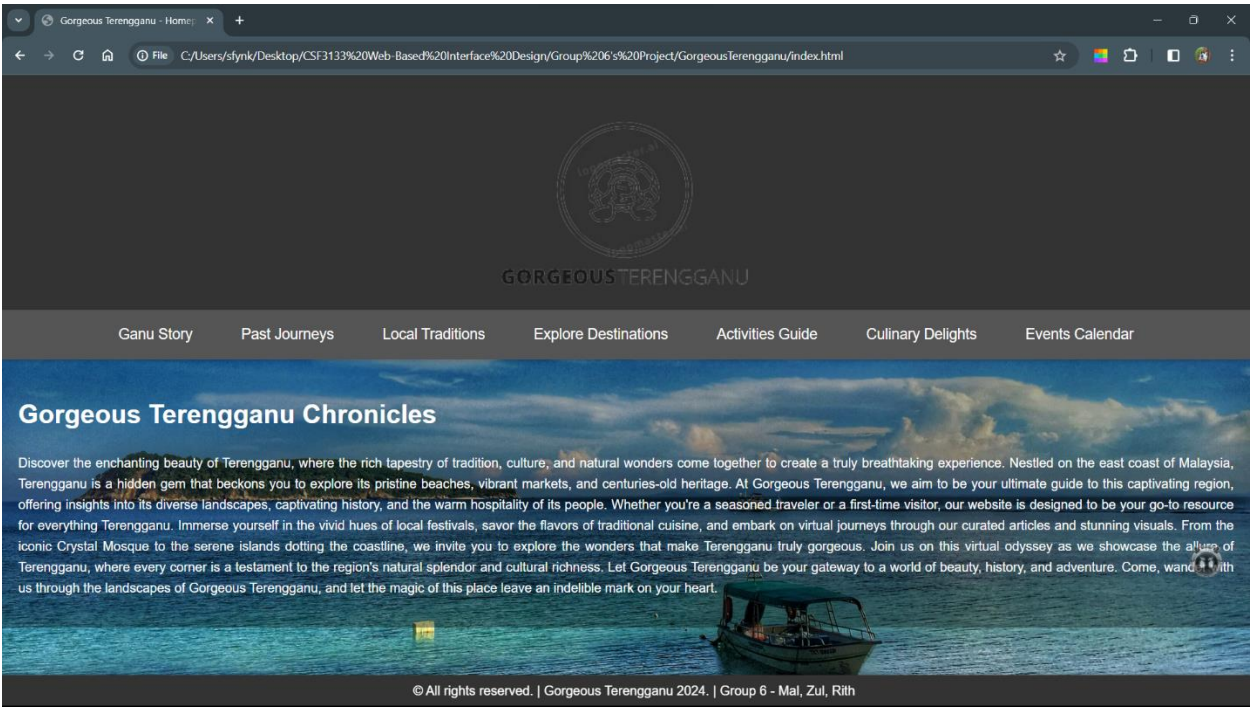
Gorgeous Terengganu - Homep ×
+

File C:/Users/sfynk/Desktop/CSF3133%20Web-Based%20Interface%20Design/Group%206's%20Project/GorgeousTerengganu/index.html

GORGEOUS TERENGGANU

Ganu Story
Past Journeys
Local Traditions
Explore Destinations
Activities Guide
Culinary Delights
Events Calendar

Gorgeous Terengganu Chronicles

Discover the enchanting beauty of Terengganu, where the rich tapestry of tradition, culture, and natural wonders come together to create a truly breathtaking experience. Nestled on the east coast of Malaysia, Terengganu is a hidden gem that beckons you to explore its pristine beaches, vibrant markets, and centuries-old heritage. At Gorgeous Terengganu, we aim to be your ultimate guide to this captivating region, offering insights into its diverse landscapes, captivating history, and the warm hospitality of its people. Whether you're a seasoned traveler or a first-time visitor, our website is designed to be your go-to resource for everything Terengganu. Immerse yourself in the vivid hues of local festivals, savor the flavors of traditional cuisine, and embark on virtual journeys through our curated articles and stunning visuals. From the iconic Crystal Mosque to the serene islands dotting the coastline, we invite you to explore the wonders that make Terengganu truly gorgeous. Join us on this virtual odyssey as we showcase the allure of Terengganu, where every corner is a testament to the region's natural splendor and cultural richness. Let Gorgeous Terengganu be your gateway to a world of beauty, history, and adventure. Come, wand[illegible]ith us through the landscapes of Gorgeous Terengganu, and let the magic of this place leave an indelible mark on your heart.

© All rights reserved. | Gorgeous Terengganu 2024. | Group 6 - Mal, Zul, Rith